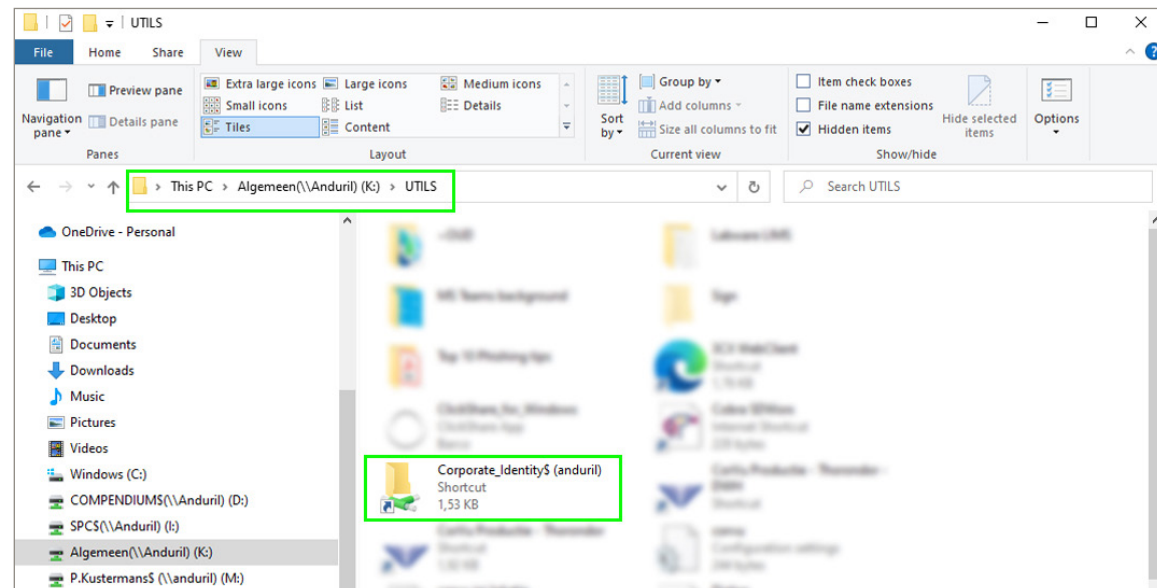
UTILS

File Home Share View

Navigation pane
Preview pane
Details pane
Panes

Extra large icons
Large icons
Medium icons
Small icons
List
Details
Tiles
Content
Layout

Sort by
Group by
Add columns
Size all columns to fit
Current view

Item check boxes
File name extensions
Hidden items
Hide selected items
Show/hide

Options

This PC > Algemeen(\\Anduril) (K:) > UTILS

Search UTILS

OneDrive - Personal
This PC
3D Objects
Desktop
Documents
Downloads
Music
Pictures
Videos
Windows (C:)
COMPENDIUM$(\\Anduril) (D:)
SPC$(\\Anduril) (I:)
Algemeen(\\Anduril) (K:)
P.Kustermans$ (\\anduril) (M:)

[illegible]
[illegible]
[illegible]
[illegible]
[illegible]
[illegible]
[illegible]
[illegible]

Corporate_Identity$ (anduril)
Shortcut
1,53 KB

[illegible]
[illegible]
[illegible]
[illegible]